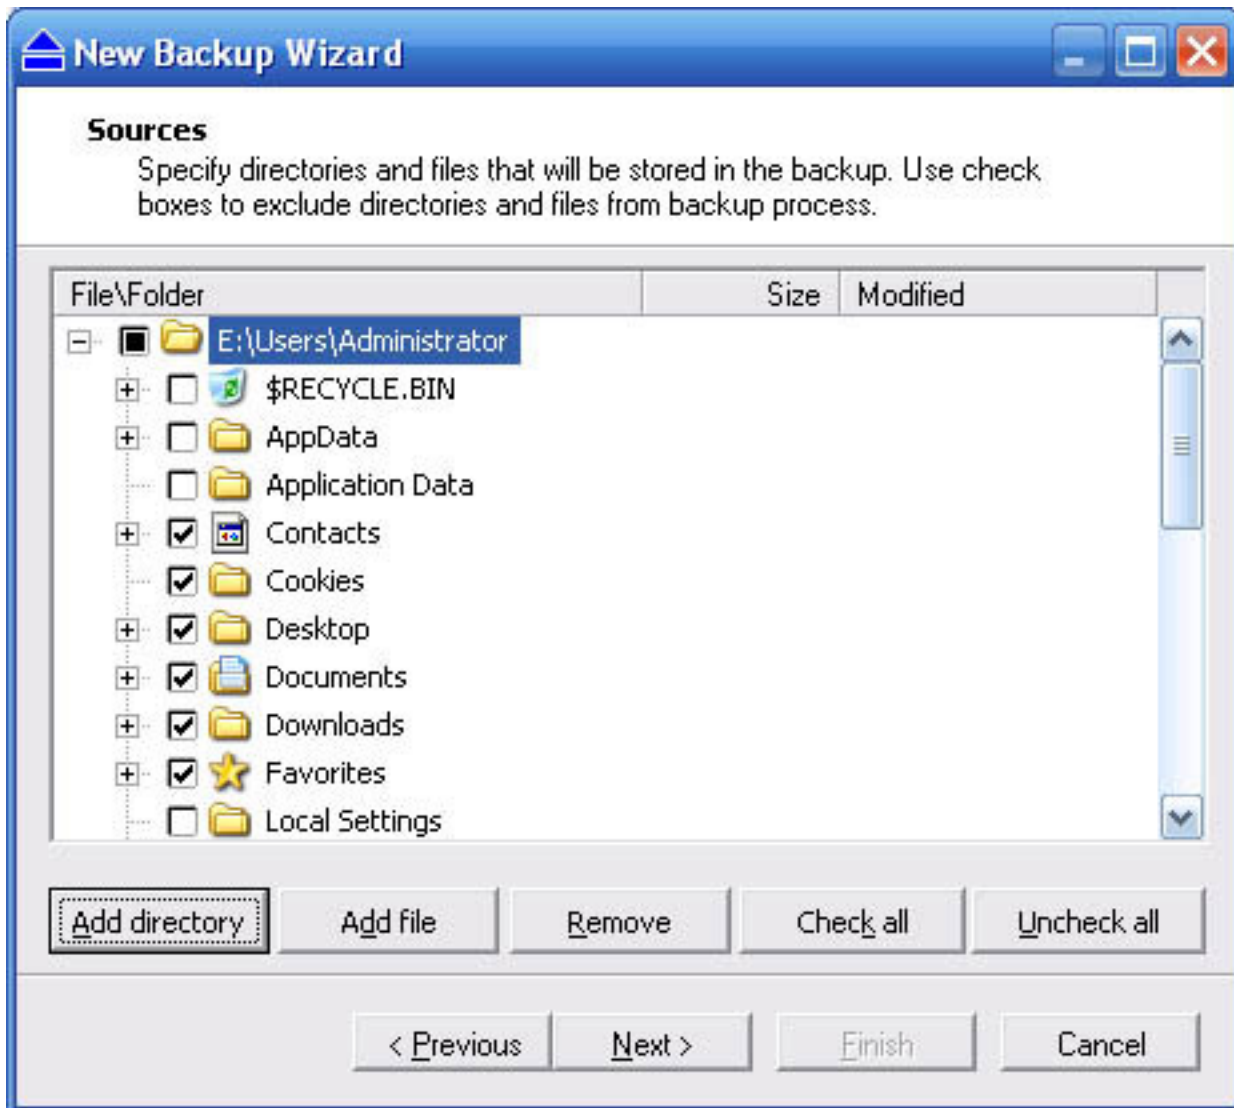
New Backup Wizard

Sources

Specify directories and files that will be stored in the backup. Use check boxes to exclude directories and files from backup process.

| File\Folder | Size | Modified |
|---|---|---|
| E:\Users\Administrator | | |
| $RECYCLE.BIN | | |
| AppData | | |
| Application Data | | |
| Contacts | | |
| Cookies | | |
| Desktop | | |
| Documents | | |
| Downloads | | |
| Favorites | | |
| Local Settings | | |

Add directory  Add file  Remove  Check all  Uncheck all

< Previous  Next >  Finish  Cancel